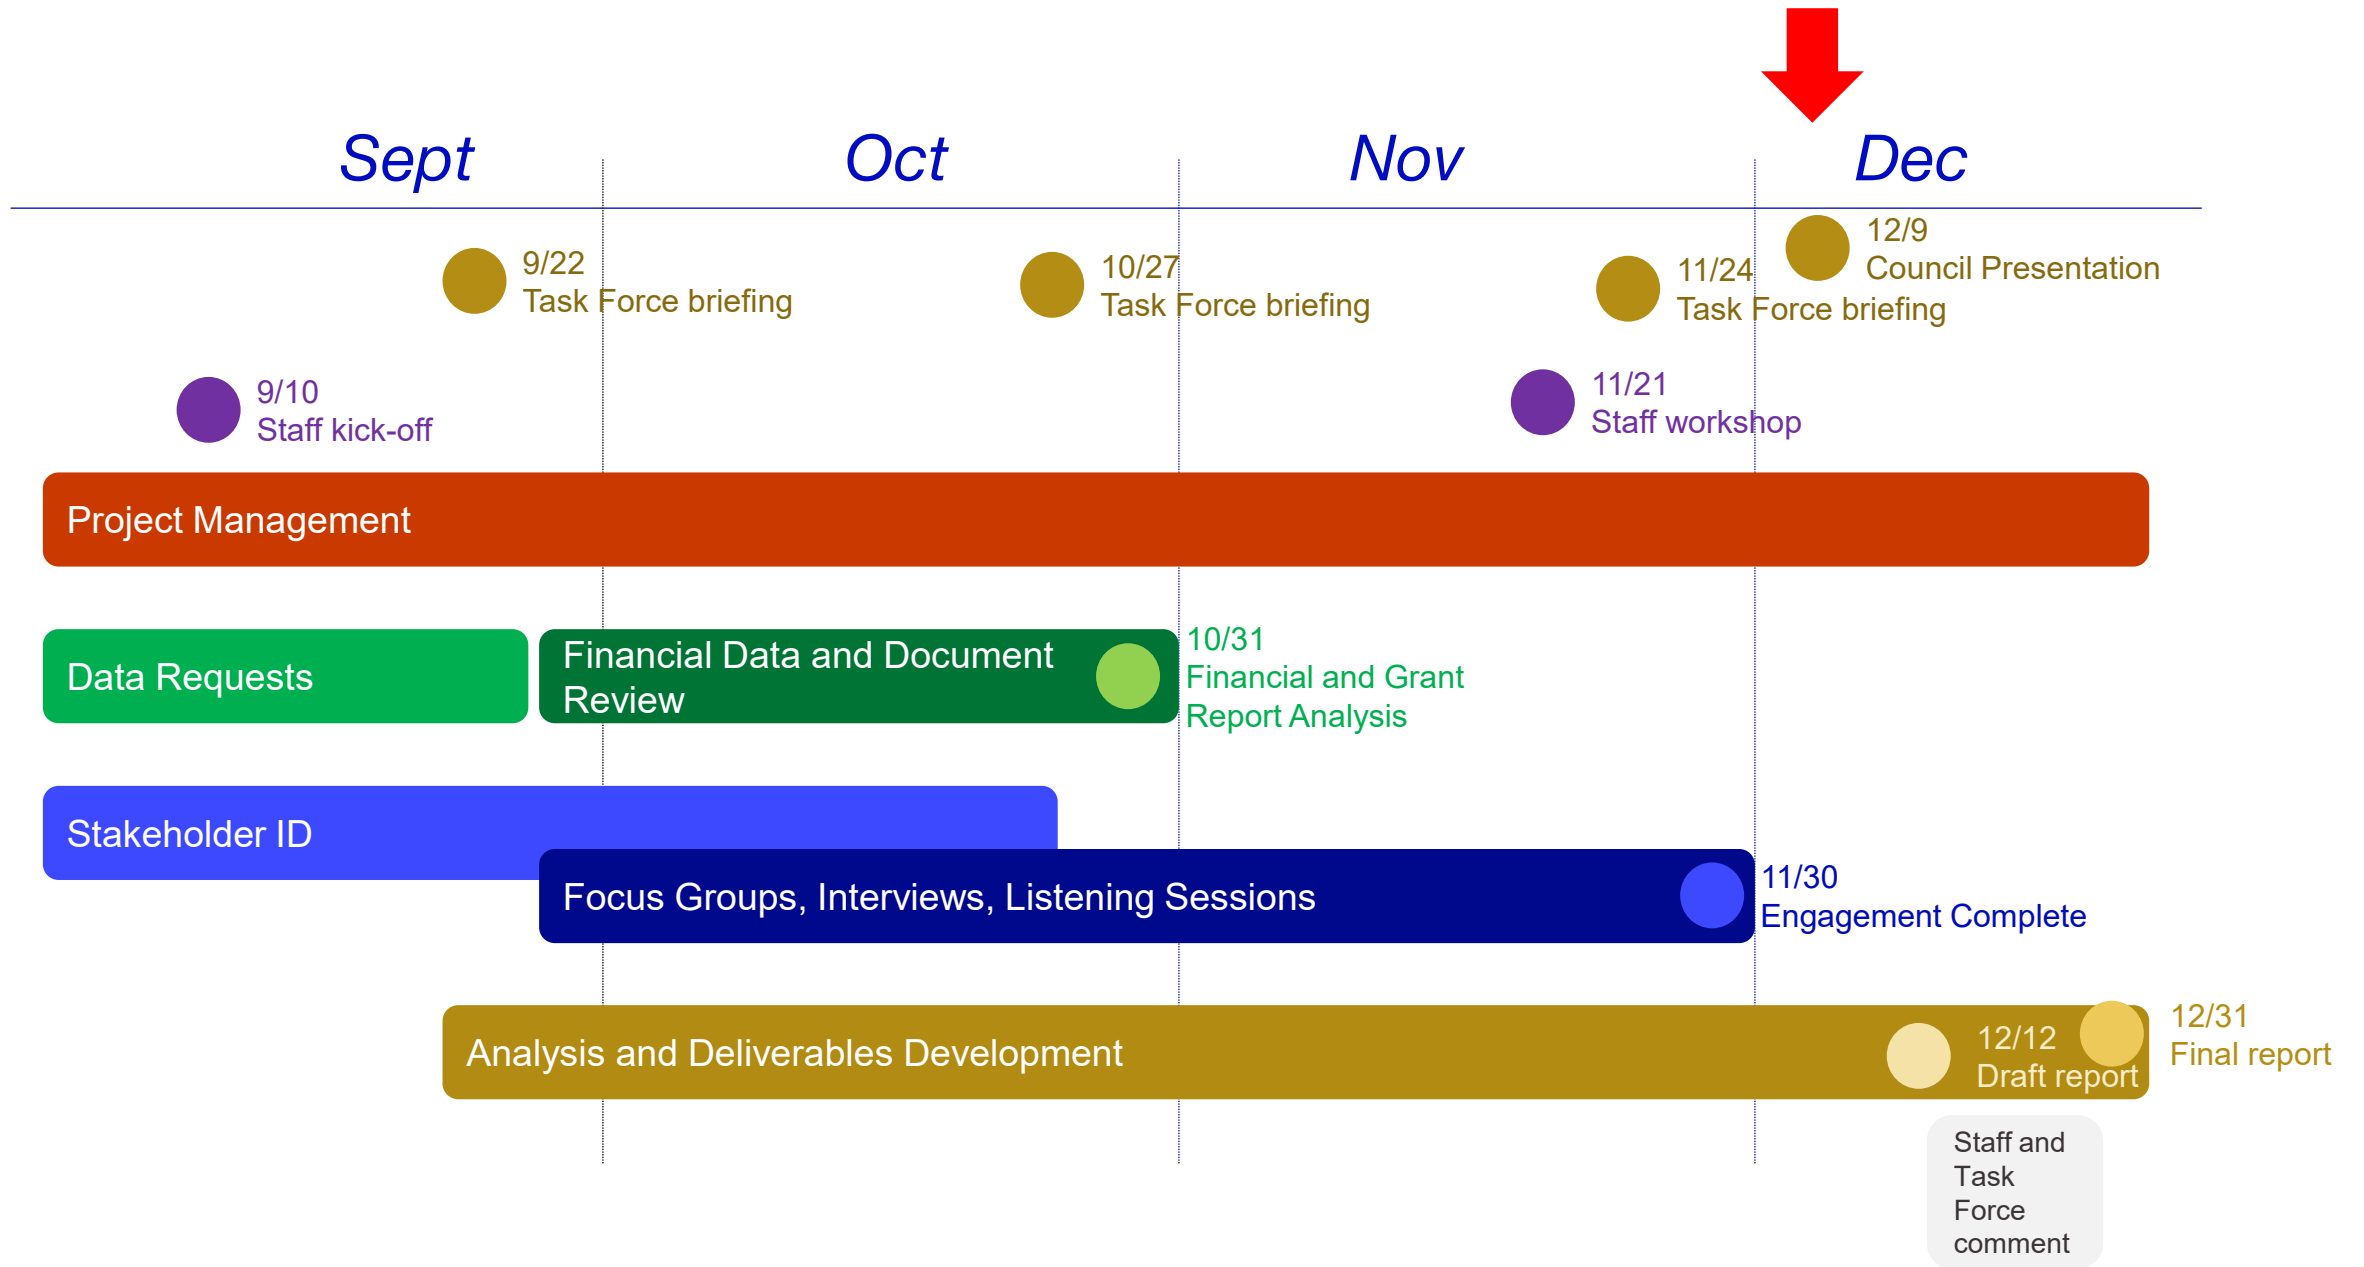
Sept Oct Nov Dec

9/22
Task Force briefing

10/27
Task Force briefing

11/24
Task Force briefing

12/9
Council Presentation

9/10
Staff kick-off

11/21
Staff workshop

Project Management

Data Requests

Financial Data and Document Review

10/31
Financial and Grant Report Analysis

Stakeholder ID

Focus Groups, Interviews, Listening Sessions

11/30
Engagement Complete

Analysis and Deliverables Development

12/12
Draft report

12/31
Final report

Staff and Task Force comment